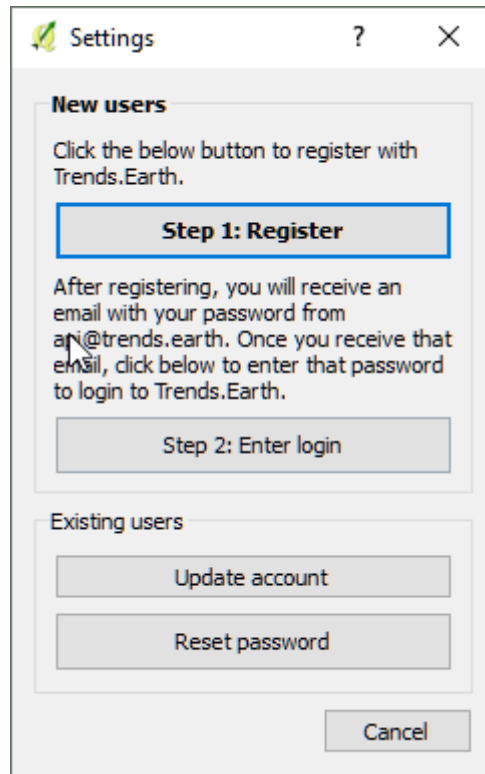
Settings ? ×

New users

Click the below button to register with Trends.Earth.

Step 1: Register

After registering, you will receive an email with your password from api@trends.earth. Once you receive that email, click below to enter that password to login to Trends.Earth.

Step 2: Enter login

Existing users

Update account

Reset password

Cancel